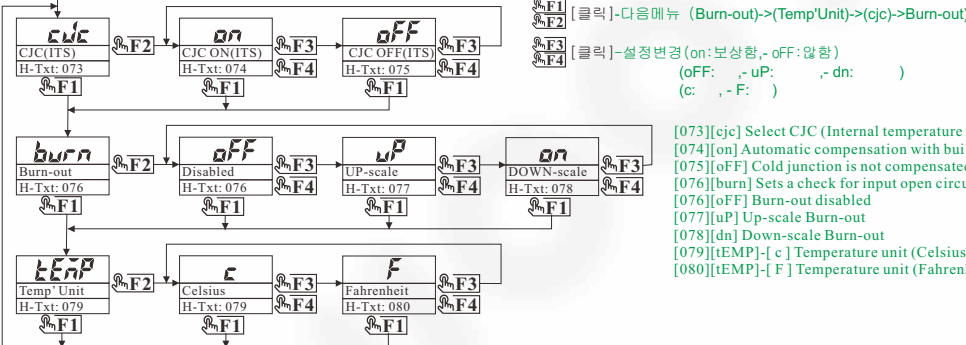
cJc
CJC(ITS)
H-Txt: 073
F1
F2
on
CJC ON(ITS)
H-Txt: 074
F3
F4
oFF
CJC OFF(ITS)
H-Txt: 075
F3
F4
F1
F1

F1
F2
[클릭]-다음메뉴 (Burn-out)->(Temp'Unit)->(cjc)->Burn-out)

F3
F4
[클릭]-설정변경(on:보상함,- oFF:않함)
(oFF: ,- uP: ,- dn: )
(c: , - F: )

burn
Burn-out
H-Txt: 076
F1
F2
oFF
Disabled
H-Txt: 076
F3
F4
F1
uP
UP-scale
H-Txt: 077
F3
F4
F1
dn
DOWN-scale
H-Txt: 078
F3
F4

[073][cjc] Select CJC (Internal temperature
[074][on] Automatic compensation with bui
[075][oFF] Cold junction is not compensated
[076][burn] Sets a check for input open circu
[076][oFF] Burn-out disabled
[077][uP] Up-scale Burn-out
[078][dn] Down-scale Burn-out
[079][tEMP]-[ c ] Temperature unit (Celsius
[080][tEMP]-[ F ] Temperature unit (Fahren

tEMP
Temp' Unit
H-Txt: 079
F1
F2
c
Celsius
H-Txt: 079
F3
F4
F1
F
Fahrenheit
H-Txt: 080
F3
F4
F1